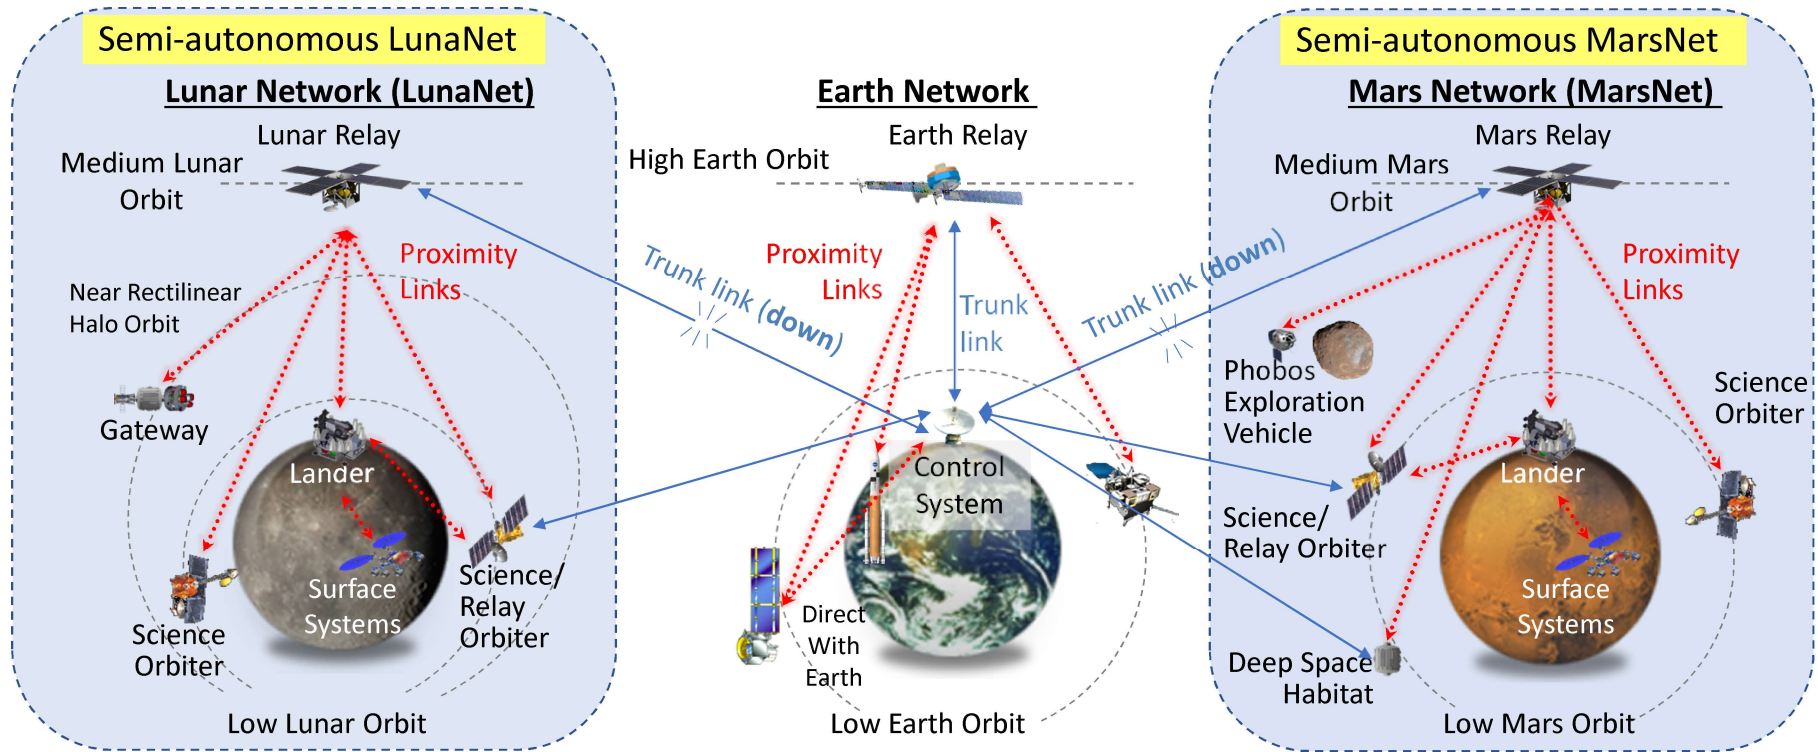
Semi-autonomous LunaNet

Lunar Network (LunaNet)

Lunar Relay

Medium Lunar Orbit

Proximity Links

Near Rectilinear Halo Orbit

Gateway

Lander

Surface Systems

Science/ Relay Orbiter

Science Orbiter

Low Lunar Orbit

Earth Network

Earth Relay

High Earth Orbit

Trunk link (down)

Proximity Links

Trunk link

Control System

Direct With Earth

Low Earth Orbit

Semi-autonomous MarsNet

Mars Network (MarsNet)

Mars Relay

Medium Mars Orbit

Trunk link (down)

Proximity Links

Phobos Exploration Vehicle

Science Orbiter

Lander

Science/ Relay Orbiter

Surface Systems

Deep Space Habitat

Low Mars Orbit